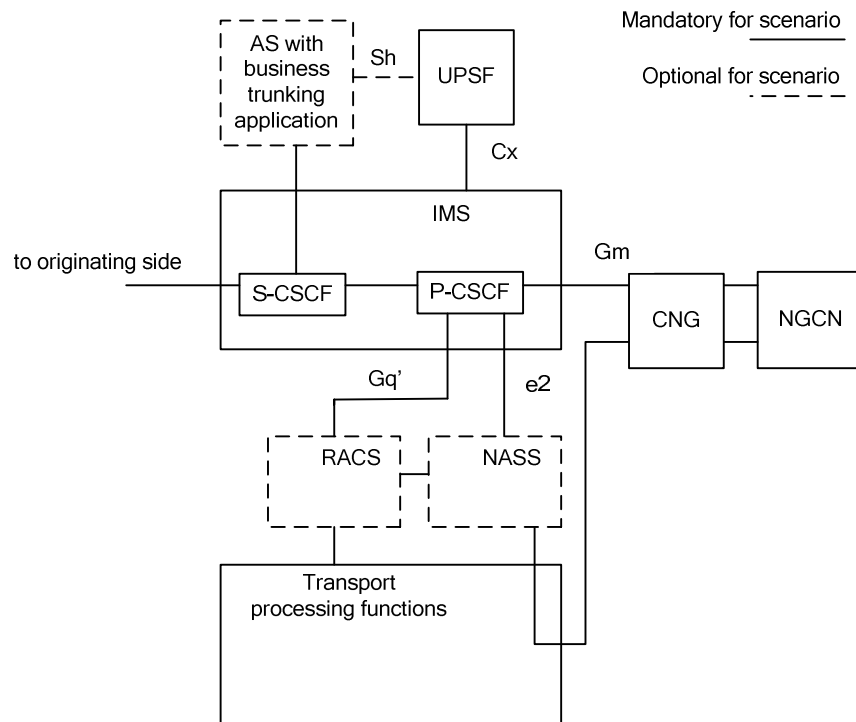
Mandatory for scenario

Optional for scenario

AS with business trunking application

Sh

UPSF

Cx

IMS

to originating side

S-CSCF

P-CSCF

Gm

CNG

NGCN

Gq'

e2

RACS

NASS

Transport processing functions